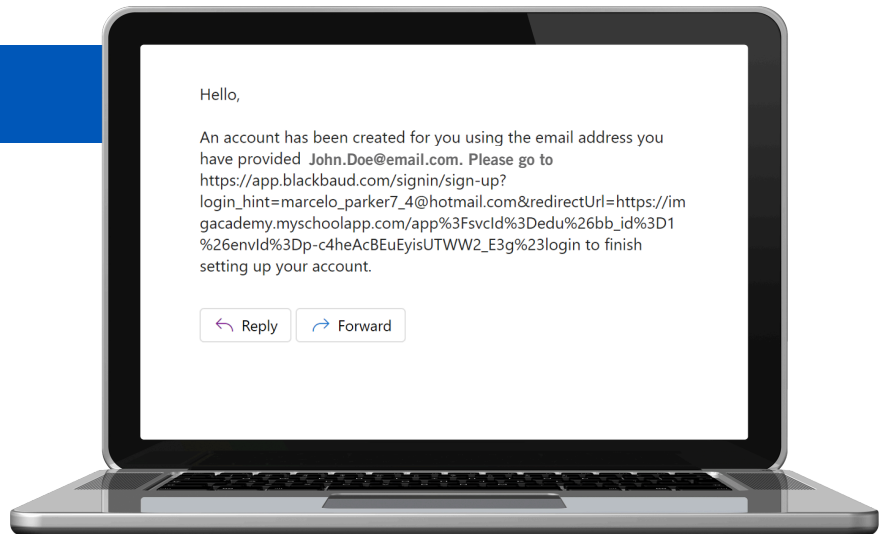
Hello,

An account has been created for you using the email address you have provided John.Doe@email.com. Please go to https://app.blackbaud.com/signin/sign-up?login_hint=marcelo_parker7_4@hotmail.com&redirectUrl=https://imgacademy.myschoolapp.com/app%3FsvcId%3Dedu%26bb_id%3D1%26envId%3Dp-c4heAcBEuEyisUTWW2_E3g%23login to finish setting up your account.

Reply

Forward